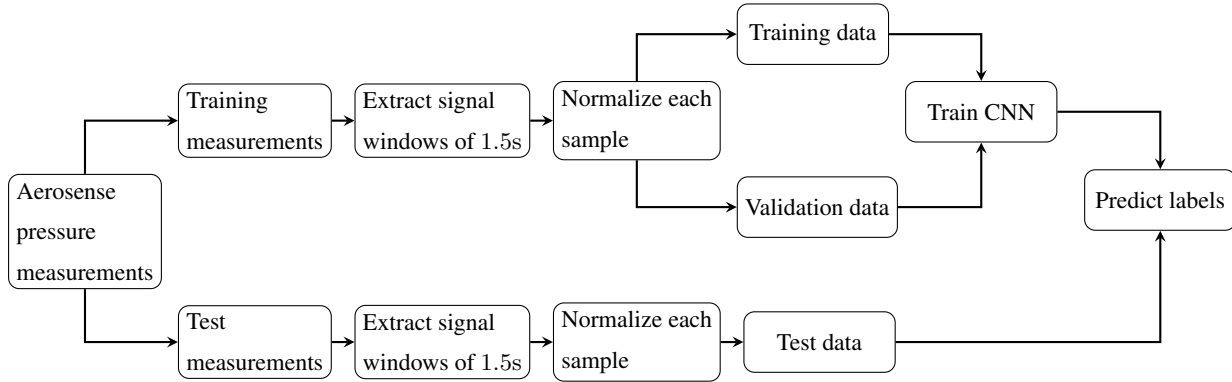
Aerosense pressure measurements

Training measurements

Extract signal windows of 1.5s

Normalize each sample

Training data

Validation data

Train CNN

Predict labels

Test measurements

Extract signal windows of 1.5s

Normalize each sample

Test data